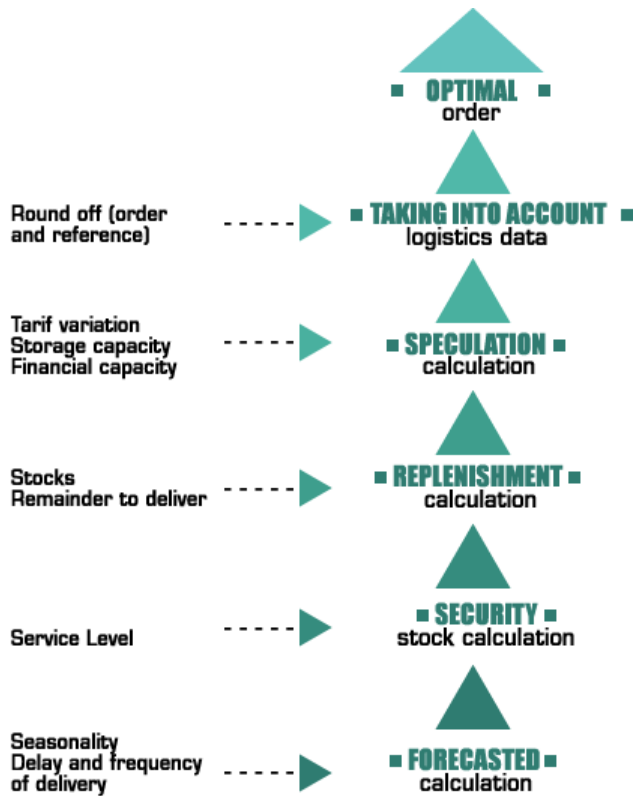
OPTIMAL
order

Round off (order and reference)

TAKING INTO ACCOUNT
logistics data

Tarif variation
Storage capacity
Financial capacity

SPECULATION
calculation

Stocks
Remainder to deliver

REPLENISHMENT
calculation

Service Level

SECURITY
stock calculation

Seasonality
Delay and frequency of delivery

FORECASTED
calculation